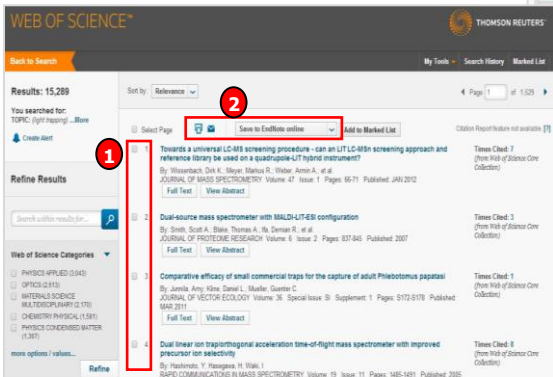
WEB OF SCIENCE™

THOMSON REUTERS™

Back to Search

My Tools ▾ Search History Marked List

Results: 15,289

You searched for: TOPIC: (light trapping) ...More

Create Alert

Refine Results

Search within results for...

Web of Science Categories

PHYSICS APPLIED (3,043)
OPTICS (2,613)
MATERIALS SCIENCE MULTIDISCIPLINARY (2,170)
CHEMISTRY PHYSICAL (1,591)
PHYSICS CONDENSED MATTER (1,307)

more options / values...

Refine

Sort by: Relevance

Page 1 of 1,529

Select Page

Save to EndNote online

Add to Marked List

Citation Report feature not available [?]

1

2

1. Towards a universal LC-MS screening procedure - can an LIT LC-MSn screening approach and reference library be used on a quadrupole-LIT hybrid instrument?

By: Wissenbach, Dirk K.; Meyer, Markus R.; Weber, Armin A.; et al.
JOURNAL OF MASS SPECTROMETRY Volume: 47 Issue: 1 Pages: 66-71 Published: JAN 2012

Full Text View Abstract

Times Cited: 7 (from Web of Science Core Collection)

2. Dual-source mass spectrometer with MALDI-LIT-ESI configuration

By: Smith, Scott A.; Blake, Thomas A.; Ifa, Demian R.; et al.
JOURNAL OF PROTEOME RESEARCH Volume: 6 Issue: 2 Pages: 837-845 Published: 2007

Full Text View Abstract

Times Cited: 3 (from Web of Science Core Collection)

3. Comparative efficacy of small commercial traps for the capture of adult Phlebotomus papatasi

By: Junnila, Amy; Kline, Daniel L.; Mueller, Guenter C.
JOURNAL OF VECTOR ECOLOGY Volume: 36 Special Issue: SI Supplement: 1 Pages: S172-S178 Published: MAR 2011

Full Text View Abstract

Times Cited: 1 (from Web of Science Core Collection)

4. Dual linear ion trap/orthogonal acceleration time-of-flight mass spectrometer with improved precursor ion selectivity

By: Hashimoto, Y.; Hasegawa, H.; Waki, I.
RAPID COMMUNICATIONS IN MASS SPECTROMETRY Volume: 19 Issue: 11 Pages: 1485-1491 Published: 2005

Times Cited: 8 (from Web of Science Core Collection)